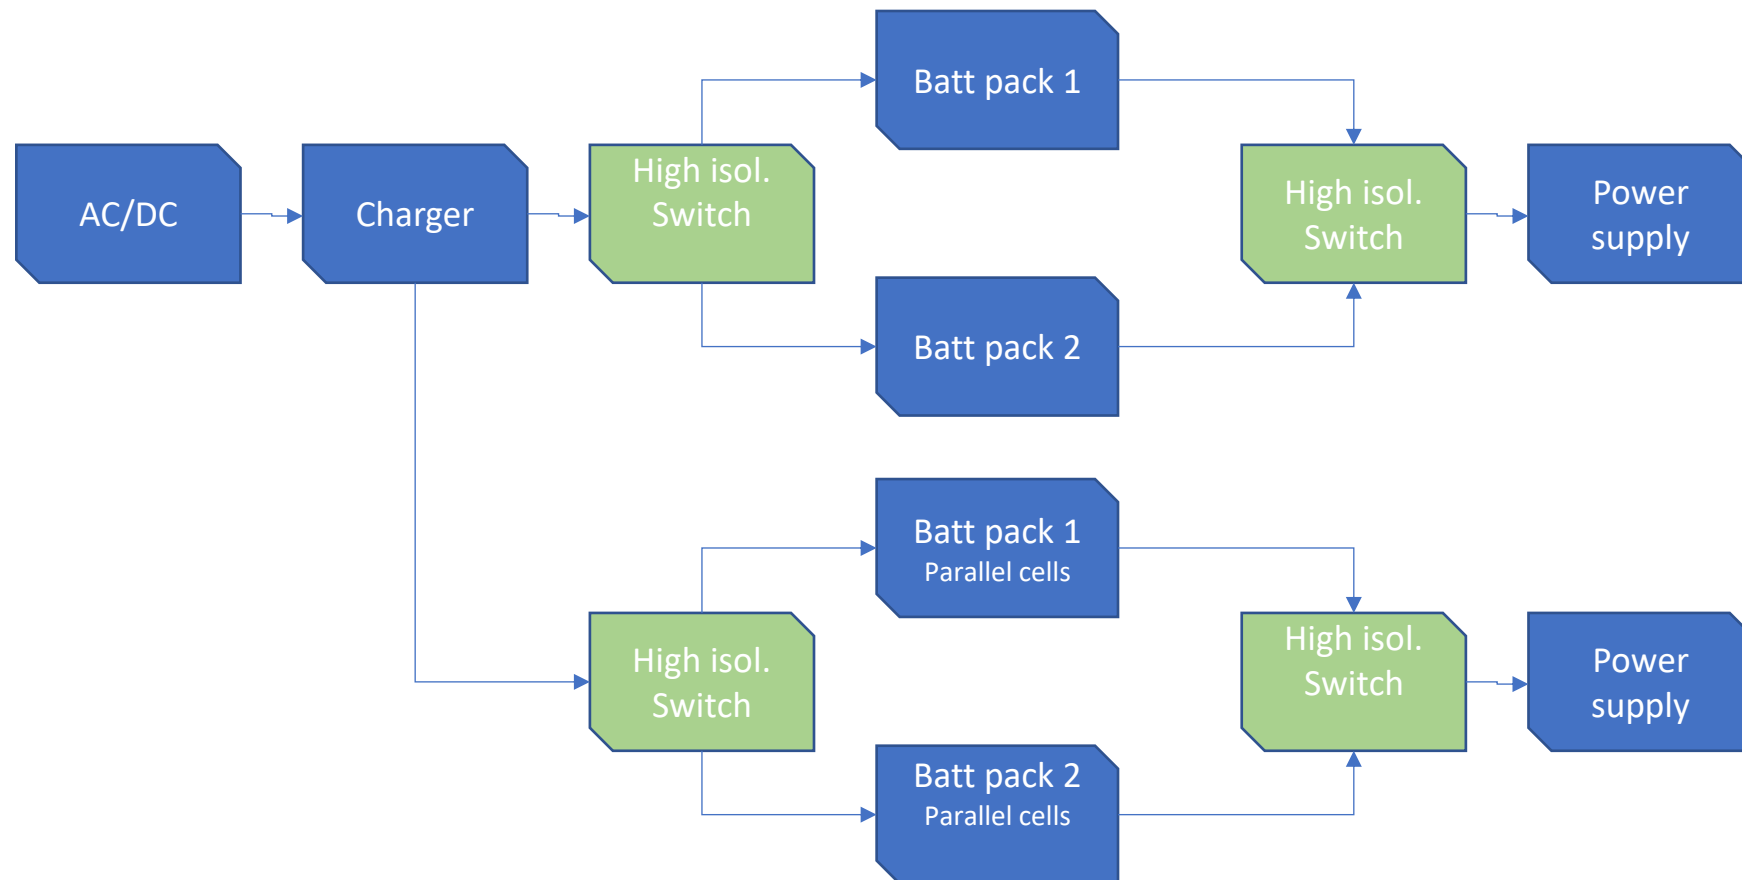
AC/DC

Charger

High isol. Switch

Batt pack 1

Batt pack 2

High isol. Switch

Power supply

Batt pack 1
Parallel cells

High isol. Switch

Batt pack 2
Parallel cells

High isol. Switch

Power supply